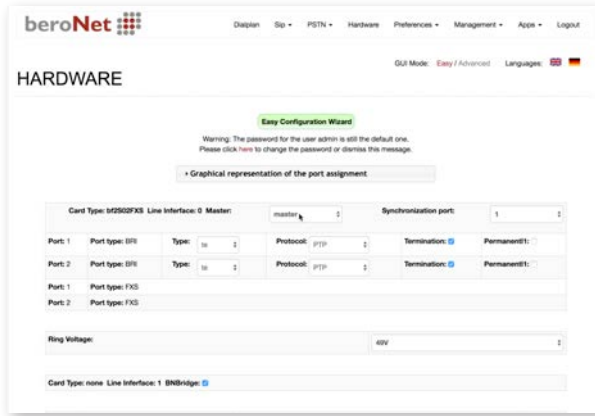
beroNet

Dialplan Sip ▾ PSTN ▾ Hardware Preferences ▾ Management ▾ Apps ▾ Logout

GUI Mode: Easy / Advanced Languages:

HARDWARE

Easy Configuration Wizard

Warning: The password for the user admin is still the default one.
Please click here to change the password or dismiss this message.

› Graphical representation of the port assignment

| Card Type: bf2S02FXS Line Interface: 0 Master: | | master | Synchronization port: | 1 |
|---|---|---|---|---|
| Port: 1 | Port type: BRI | Type: te | Protocol: PTP | Termination: | Permanent l1: |
| Port: 2 | Port type: BRI | Type: te | Protocol: PTP | Termination: | Permanent l1: |
| Port: 1 | Port type: FXS | | | | |
| Port: 2 | Port type: FXS | | | | |

Ring Voltage: 49V

Card Type: none Line Interface: 1 BNBridge: